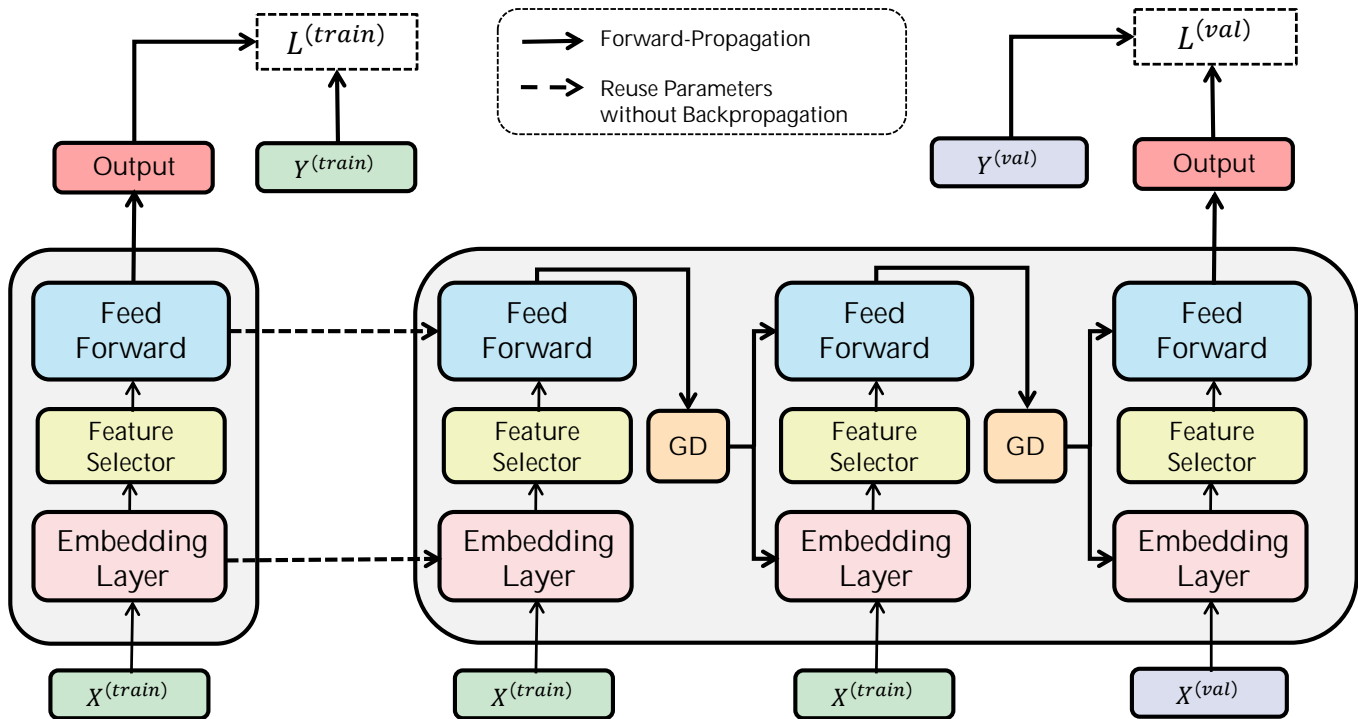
$L^{(train)}$

Forward-Propagation

Reuse Parameters without Backpropagation

$L^{(val)}$

Output

$Y^{(train)}$

$Y^{(val)}$

Output

Feed Forward

Feature Selector

Embedding Layer

$X^{(train)}$

Feed Forward

Feature Selector

Embedding Layer

$X^{(train)}$

GD

Feed Forward

Feature Selector

Embedding Layer

$X^{(train)}$

GD

Feed Forward

Feature Selector

Embedding Layer

$X^{(val)}$